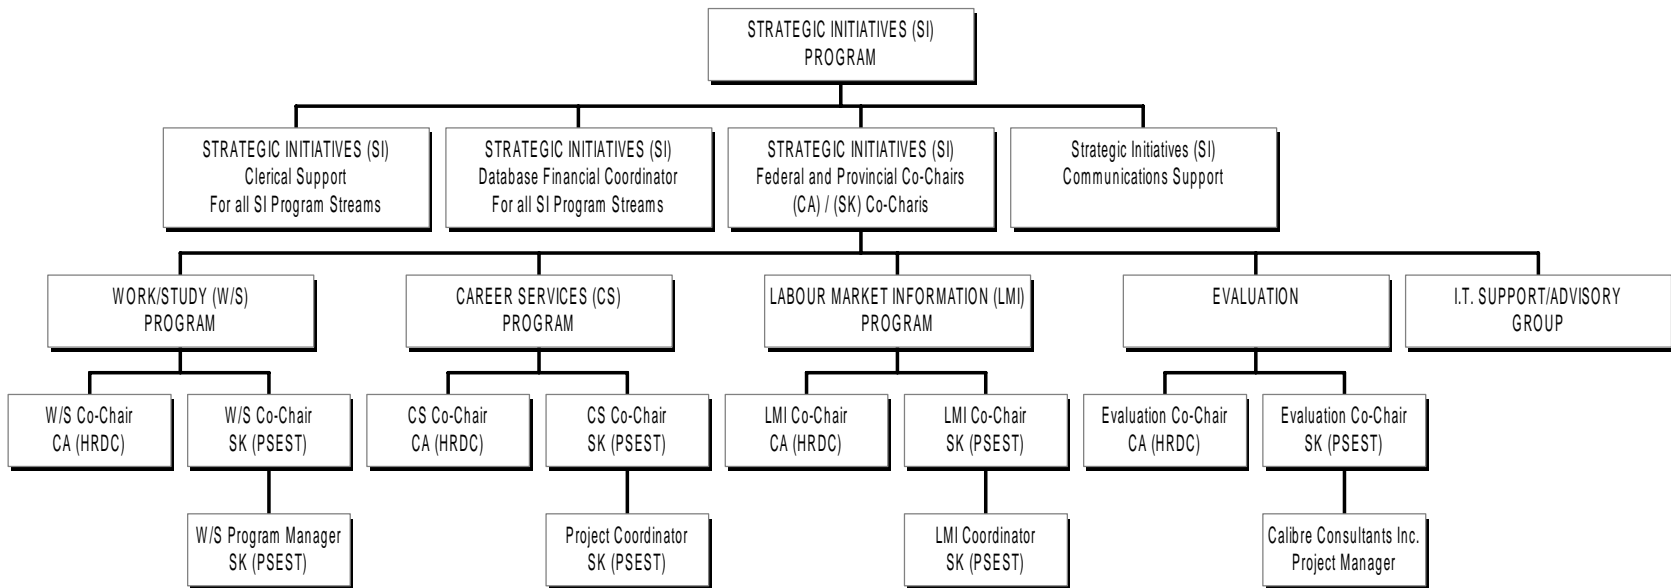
STRATEGIC INITIATIVES (SI)
PROGRAM

STRATEGIC INITIATIVES (SI)
Clerical Support
For all SI Program Streams

STRATEGIC INITIATIVES (SI)
Database Financial Coordinator
For all SI Program Streams

STRATEGIC INITIATIVES (SI)
Federal and Provincial Co-Chairs
(CA) / (SK) Co-Charis

Strategic Initiatives (SI)
Communications Support

WORK/STUDY (W/S)
PROGRAM

CAREER SERVICES (CS)
PROGRAM

LABOUR MARKET INFORMATION (LMI)
PROGRAM

EVALUATION

I.T. SUPPORT/ADVISORY
GROUP

W/S Co-Chair
CA (HRDC)

W/S Co-Chair
SK (PSEST)

CS Co-Chair
CA (HRDC)

CS Co-Chair
SK (PSEST)

LMI Co-Chair
CA (HRDC)

LMI Co-Chair
SK (PSEST)

Evaluation Co-Chair
CA (HRDC)

Evaluation Co-Chair
SK (PSEST)

W/S Program Manager
SK (PSEST)

Project Coordinator
SK (PSEST)

LMI Coordinator
SK (PSEST)

Calibre Consultants Inc.
Project Manager